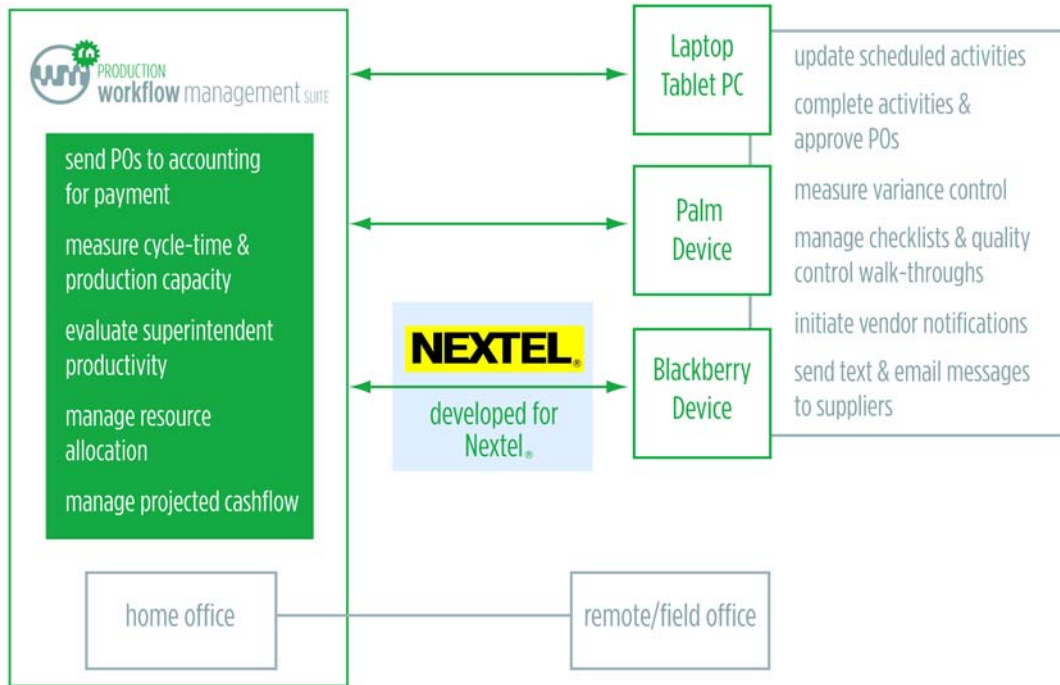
PRODUCTION
workflow management SUITE

send POs to accounting for payment

measure cycle-time & production capacity

evaluate superintendent productivity

manage resource allocation

manage projected cashflow

home office

NEXTEL®

developed for Nextel®

Laptop
Tablet PC

Palm
Device

Blackberry
Device

update scheduled activities

complete activities & approve POs

measure variance control

manage checklists & quality control walk-throughs

initiate vendor notifications

send text & email messages to suppliers

remote/field office